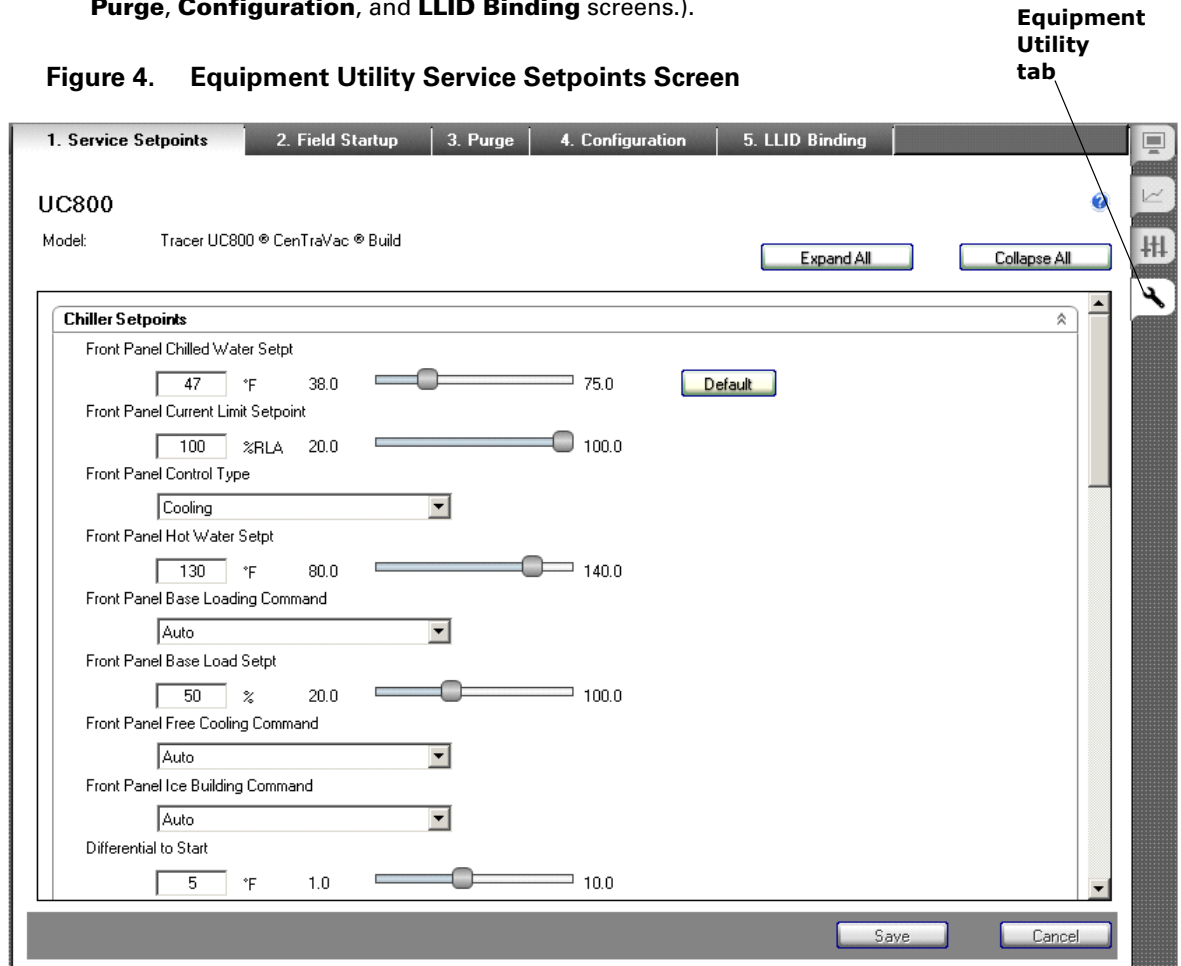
**Purge**, **Configuration**, and **LLID Binding** screens.).

**Equipment Utility tab**

**Figure 4. Equipment Utility Service Setpoints Screen**

1. Service Setpoints | 2. Field Startup | 3. Purge | 4. Configuration | 5. LLID Binding

UC800

Model: Tracer UC800 ® CenTraVac ® Build

Expand All

Collapse All

Chiller Setpoints

Front Panel Chilled Water Setpt

47 °F 38.0 75.0 Default

Front Panel Current Limit Setpoint

100 %RLA 20.0 100.0

Front Panel Control Type

Cooling

Front Panel Hot Water Setpt

130 °F 80.0 140.0

Front Panel Base Loading Command

Auto

Front Panel Base Load Setpt

50 % 20.0 100.0

Front Panel Free Cooling Command

Auto

Front Panel Ice Building Command

Auto

Differential to Start

5 °F 1.0 10.0

Save

Cancel